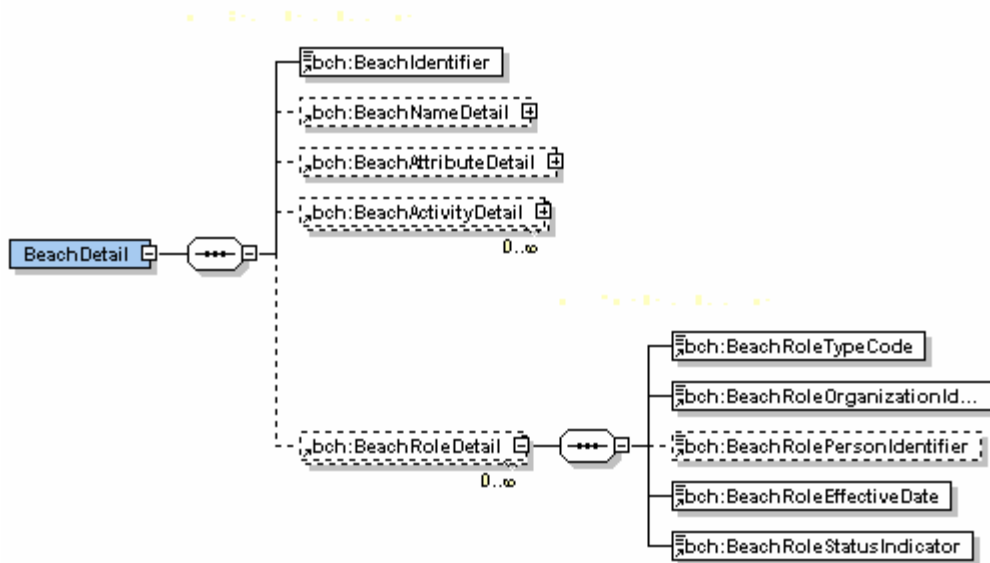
BeachDetail

bch:BeachIdentifier

bch:BeachNameDetail

bch:BeachAttributeDetail

bch:BeachActivityDetail

0..∞

bch:BeachRoleDetail

0..∞

bch:BeachRoleTypeCode

bch:BeachRoleOrganizationId...

bch:BeachRolePersonIdentifier

bch:BeachRoleEffectiveDate

bch:BeachRoleStatusIndicator